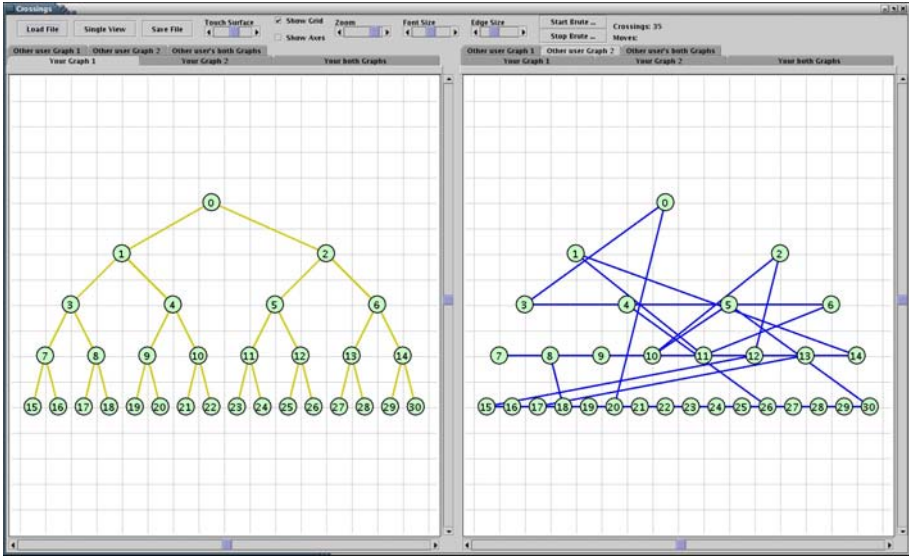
Crossings

Load File | Single View | Save File | Touch Surface | ✔ Show Grid | Show Axes | Zoom | Font Size | Edge Size | Start Brute ... | Stop Brute ... | Crossings: 35 | Moves:

Other user Graph 1 | Other user Graph 2 | Other user's both Graphs
Your Graph 1 | Your Graph 2 | Your both Graphs

0
1 2
3 4 5 6
7 8 9 10 11 12 13 14
15 16 17 18 19 20 21 22 23 24 25 26 27 28 29 30

Other user Graph 1 | Other user Graph 2 | Other user's both Graphs
Your Graph 1 | Your Graph 2 | Your both Graphs

0
1 2
3 4 5 6
7 8 9 10 11 12 13 14
15 16 17 18 19 20 21 22 23 24 25 26 27 28 29 30